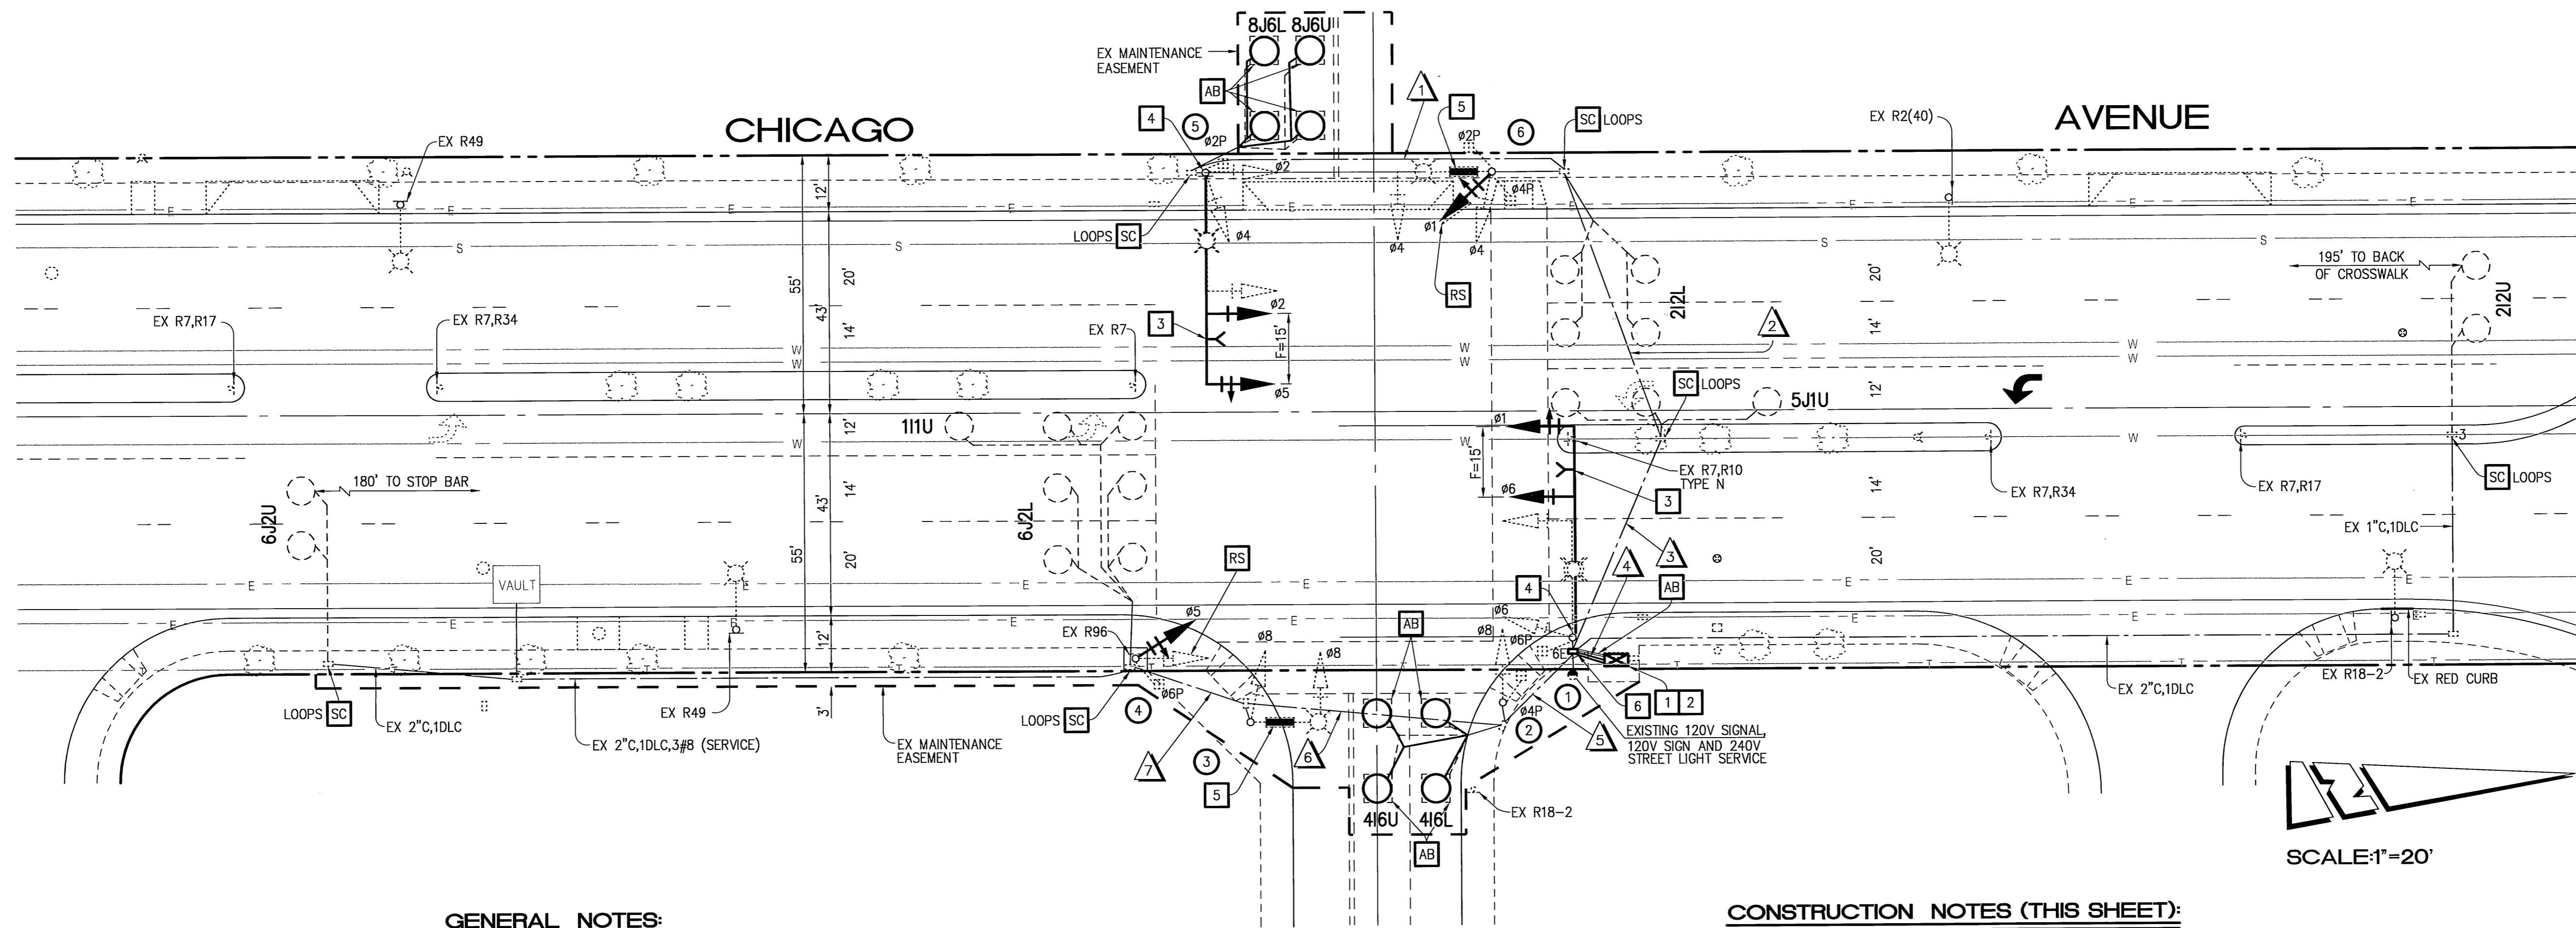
8J6L 8J6U

EX MAINTENANCE EASEMENT

AB

1

5

4

5

ø2P

ø2P

6

SC LOOPS

EX R2(40)

CHICAGO

AVENUE

EX R49

ø2

ø4P

ø1

LOOPS SC

ø4

ø4

ø4

RS

E

S

W

12'

20'

14'

12'

14'

20'

12'

55'

43'

43'

55'

12'

20'

14'

12'

14'

20'

195' TO BACK OF CROSSWALK

2I2U

2I2L

2

EX R7,R17

EX R7,R34

EX R7

3

ø2

F=15'

ø5

SC LOOPS

5J1U

1I1U

ø1

EX R7,R10 TYPE N

EX R7,R34

EX R7,R17

SC LOOPS

F=15'

ø6

3

3

EX 1"C,1DLC

180' TO STOP BAR

6J2U

6J2L

VAULT

RS

4

4

AB

ø5

EX R96

ø8

ø8

ø6

ø8

ø6P

AB

ø6P

6E

LOOPS SC

EX 2"C,1DLC

EX R49

EX 2"C,1DLC,3#8 (SERVICE)

3'

EX MAINTENANCE EASEMENT

LOOPS SC

4

ø6P

7

3

5

6

4I6U 4I6L

AB

EX R18-2

ø4P

1

2

5

6 1 2

EXISTING 120V SIGNAL, 120V SIGN AND 240V STREET LIGHT SERVICE

EX 2"C,1DLC

EX R18-2

EX RED CURB

SCALE:1"=20'

GENERAL NOTES:

CONSTRUCTION NOTES (THIS SHEET):